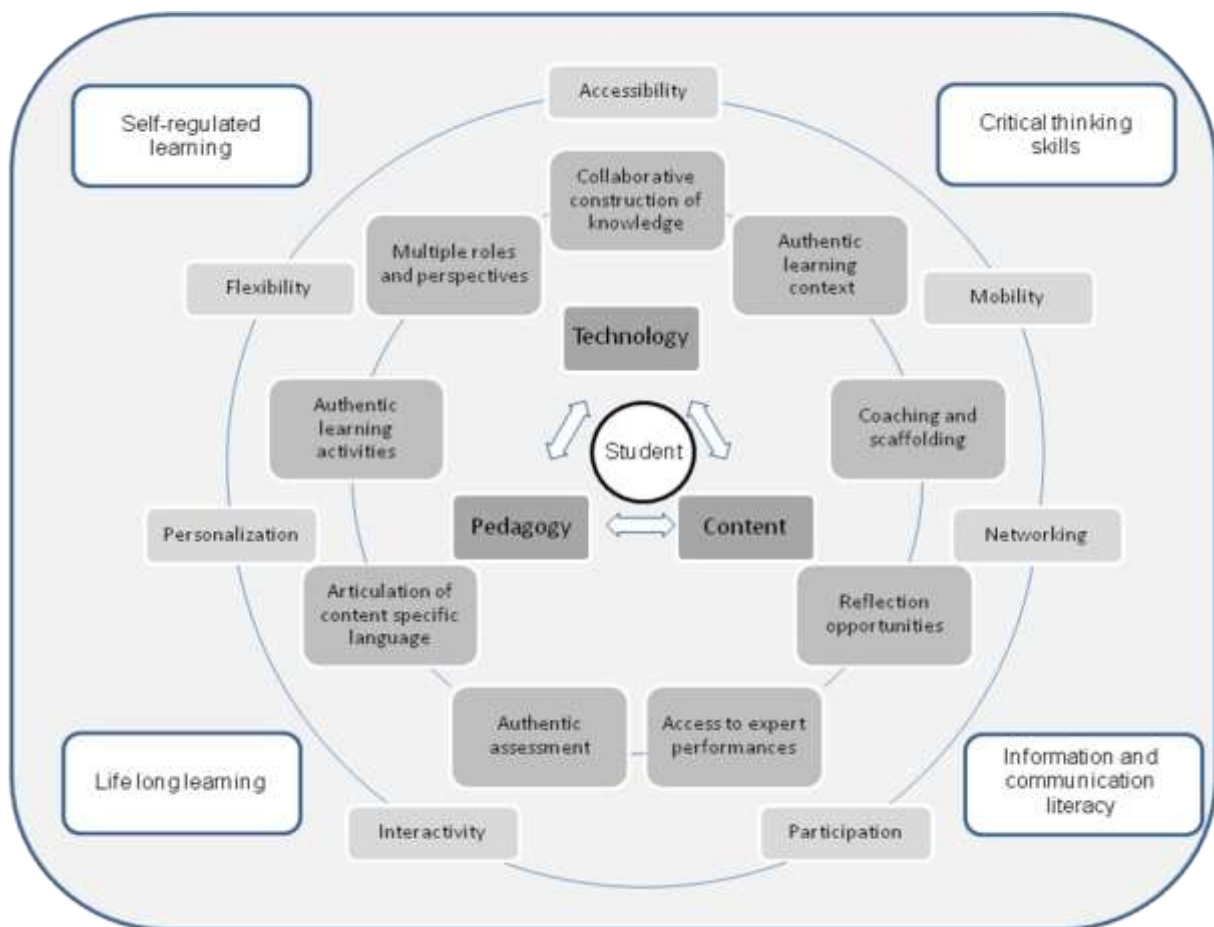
Self-regulated learning

Accessibility

Critical thinking skills

Collaborative construction of knowledge

Multiple roles and perspectives

Authentic learning context

Flexibility

Mobility

Technology

Authentic learning activities

Coaching and scaffolding

Student

Pedagogy

Content

Personalization

Networking

Articulation of content specific language

Reflection opportunities

Authentic assessment

Access to expert performances

Life long learning

Information and communication literacy

Interactivity

Participation